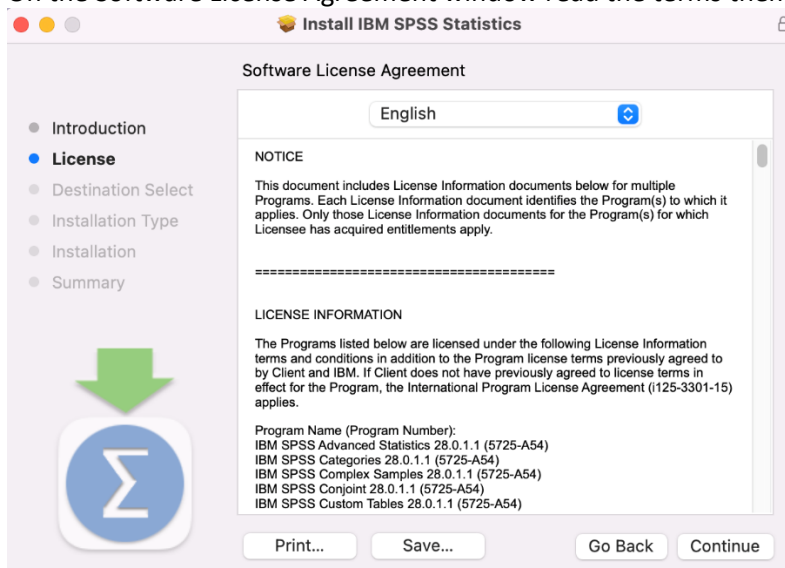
On the Software License Agreement window read the terms then

Install IBM SPSS Statistics

Software License Agreement

English

Introduction
License
Destination Select
Installation Type
Installation
Summary

NOTICE

This document includes License Information documents below for multiple Programs. Each License Information document identifies the Program(s) to which it applies. Only those License Information documents for the Program(s) for which Licensee has acquired entitlements apply.

========================================

LICENSE INFORMATION

The Programs listed below are licensed under the following License Information terms and conditions in addition to the Program license terms previously agreed to by Client and IBM. If Client does not have previously agreed to license terms in effect for the Program, the International Program License Agreement (i125-3301-15) applies.

Program Name (Program Number):
IBM SPSS Advanced Statistics 28.0.1.1 (5725-A54)
IBM SPSS Categories 28.0.1.1 (5725-A54)
IBM SPSS Complex Samples 28.0.1.1 (5725-A54)
IBM SPSS Conjoint 28.0.1.1 (5725-A54)
IBM SPSS Custom Tables 28.0.1.1 (5725-A54)

Print...
Save...
Go Back
Continue